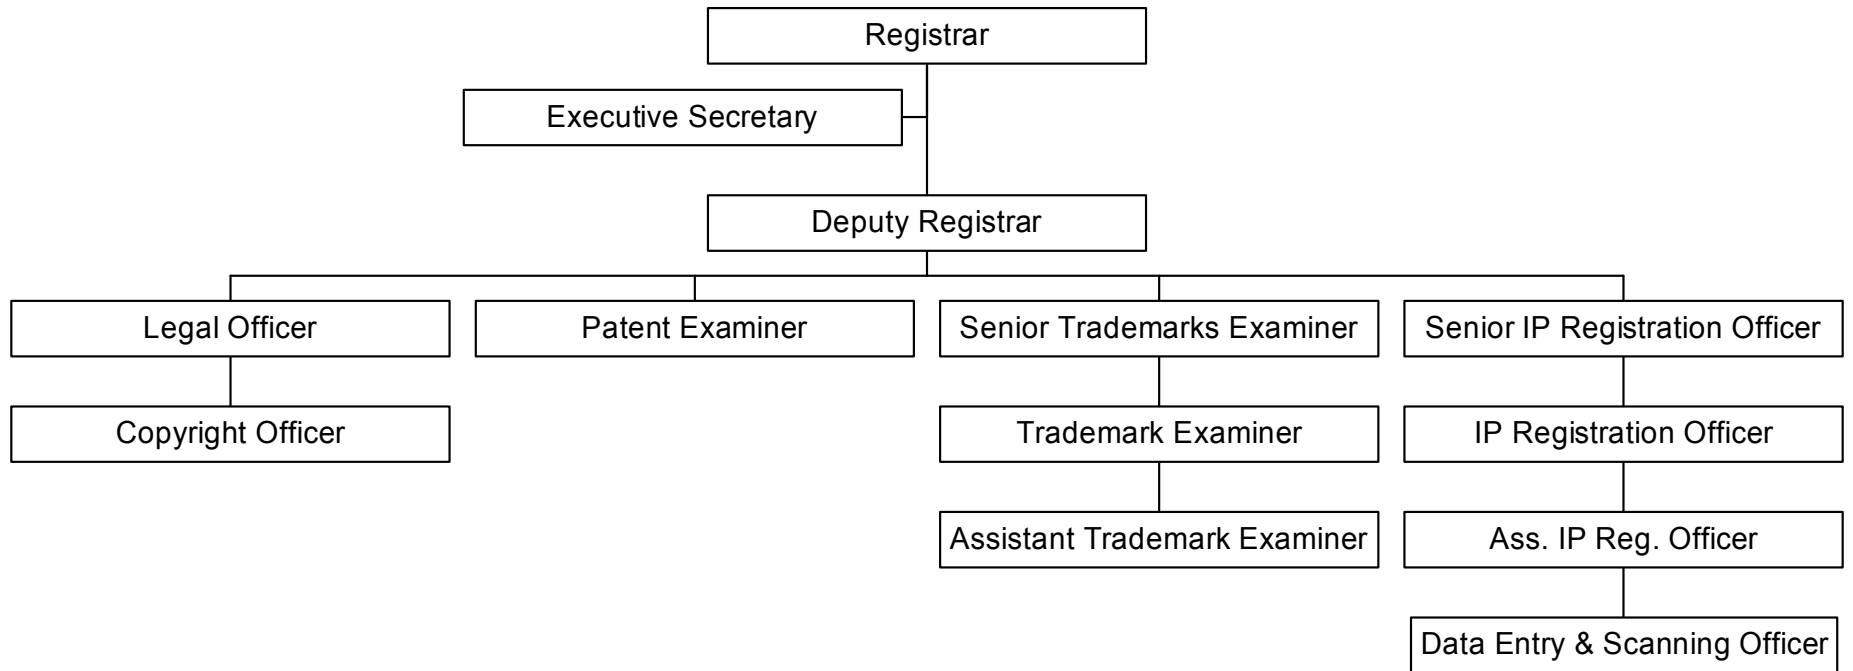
Registrar

Executive Secretary

Deputy Registrar

Legal Officer

Copyright Officer

Patent Examiner

Senior Trademarks Examiner

Trademark Examiner

Assistant Trademark Examiner

Senior IP Registration Officer

IP Registration Officer

Ass. IP Reg. Officer

Data Entry & Scanning Officer